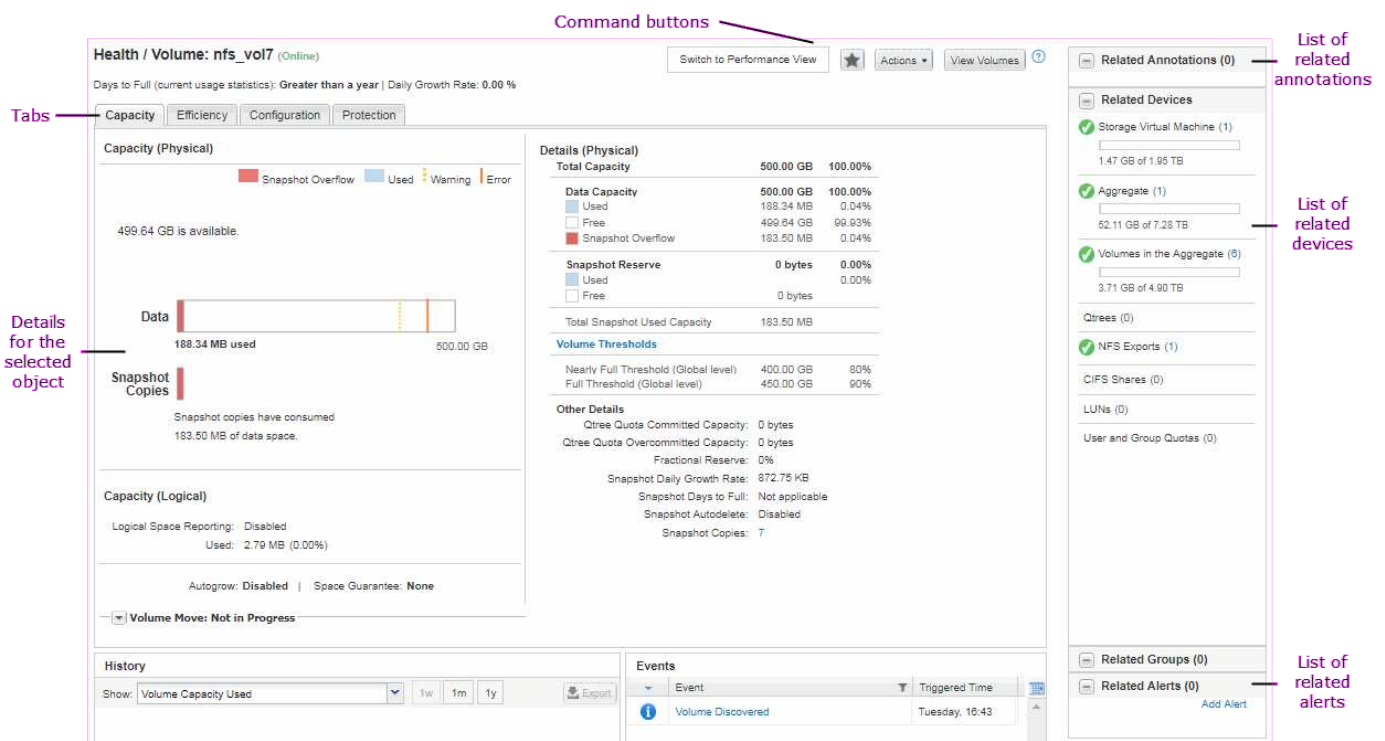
Command buttons

Health / Volume: nfs_vol7 (Online)

Days to Full (current usage statistics): Greater than a year | Daily Growth Rate: 0.00 %

Switch to Performance View

Actions

View Volumes

Tabs

Capacity | Efficiency | Configuration | Protection

Capacity (Physical)

Snapshot Overflow Used Warning Error

499.64 GB is available.

Data

188.34 MB used

500.00 GB

Snapshot Copies

Snapshot copies have consumed 183.50 MB of data space.

Details for the selected object

Capacity (Logical)

Logical Space Reporting: Disabled
Used: 2.79 MB (0.00%)

Autogrow: Disabled | Space Guarantee: None

Volume Move: Not in Progress

Details (Physical)

| | | |
|---|---|---|
| Total Capacity | 500.00 GB | 100.00% |
| Data Capacity | 500.00 GB | 100.00% |
| Used | 188.34 MB | 0.04% |
| Free | 499.64 GB | 99.93% |
| Snapshot Overflow | 183.50 MB | 0.04% |
| Snapshot Reserve | 0 bytes | 0.00% |
| Used | | 0.00% |
| Free | 0 bytes | |
| Total Snapshot Used Capacity | 183.50 MB | |

Volume Thresholds

| | | |
|---|---|---|
| Nearly Full Threshold (Global level) | 400.00 GB | 80% |
| Full Threshold (Global level) | 450.00 GB | 90% |

Other Details

Qtree Quota Committed Capacity: 0 bytes
Qtree Quota Overcommitted Capacity: 0 bytes
Fractional Reserve: 0%
Snapshot Daily Growth Rate: 872.75 KB
Snapshot Days to Full: Not applicable
Snapshot Autodelete: Disabled
Snapshot Copies: 7

Related Annotations (0)

List of related annotations

Related Devices

Storage Virtual Machine (1)
1.47 GB of 1.95 TB

Aggregate (1)
52.11 GB of 7.28 TB

Volumes in the Aggregate (6)
3.71 GB of 4.90 TB

Qtrees (0)

NFS Exports (1)

CIFS Shares (0)

LUNs (0)

User and Group Quotas (0)

List of related devices

Related Groups (0)

Related Alerts (0)

Add Alert

List of related alerts

History

Show: Volume Capacity Used

1w 1m 1y

Export

Events

| Event | Triggered Time |
|---|---|
| Volume Discovered | Tuesday, 16:43 |